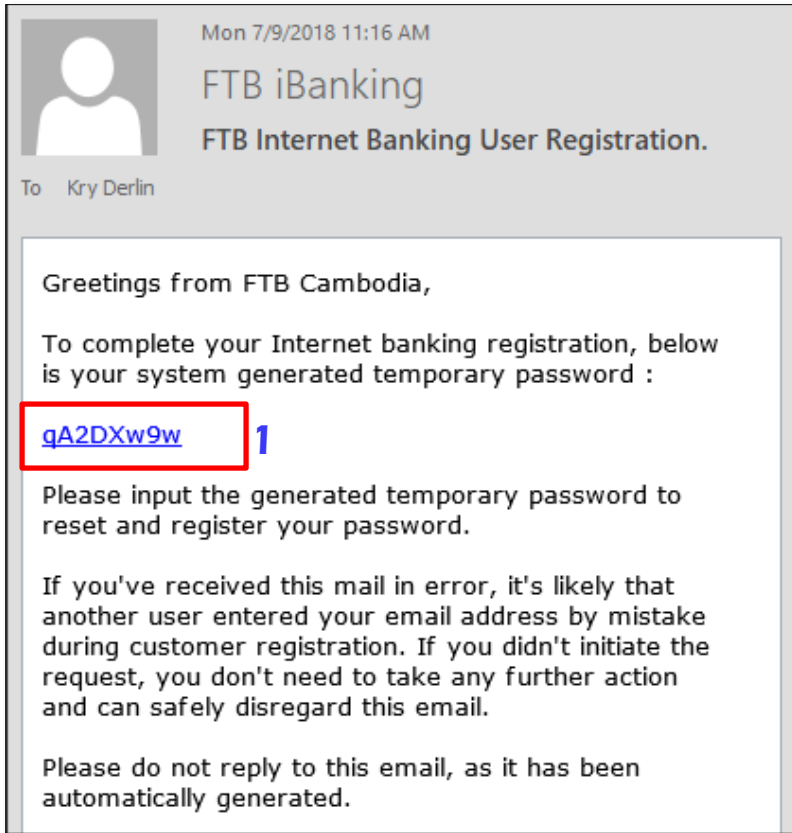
Mon 7/9/2018 11:16 AM

FTB iBanking

FTB Internet Banking User Registration.

To Kry Derlin

Greetings from FTB Cambodia,

To complete your Internet banking registration, below is your system generated temporary password :

qA2DXw9w

1

Please input the generated temporary password to reset and register your password.

If you've received this mail in error, it's likely that another user entered your email address by mistake during customer registration. If you didn't initiate the request, you don't need to take any further action and can safely disregard this email.

Please do not reply to this email, as it has been automatically generated.